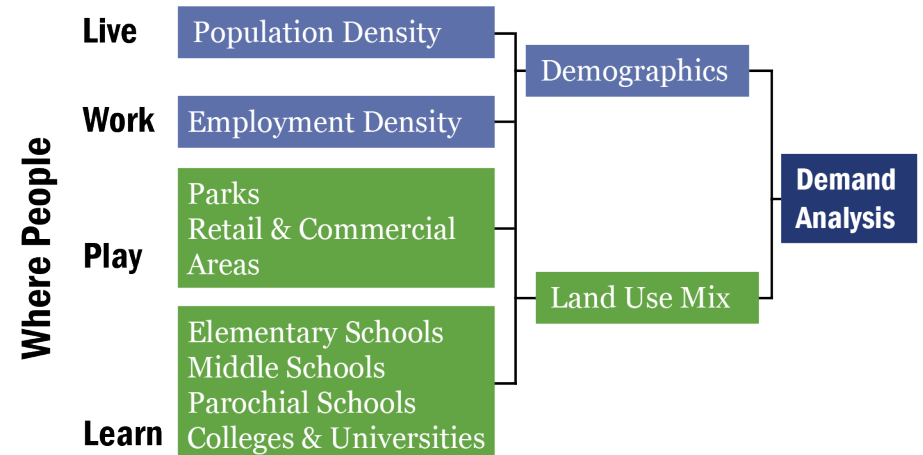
Where People

Live
Population Density

Work
Employment Density

Play
Parks
Retail & Commercial Areas

Learn
Elementary Schools
Middle Schools
Parochial Schools
Colleges & Universities

Demographics

Land Use Mix

Demand Analysis